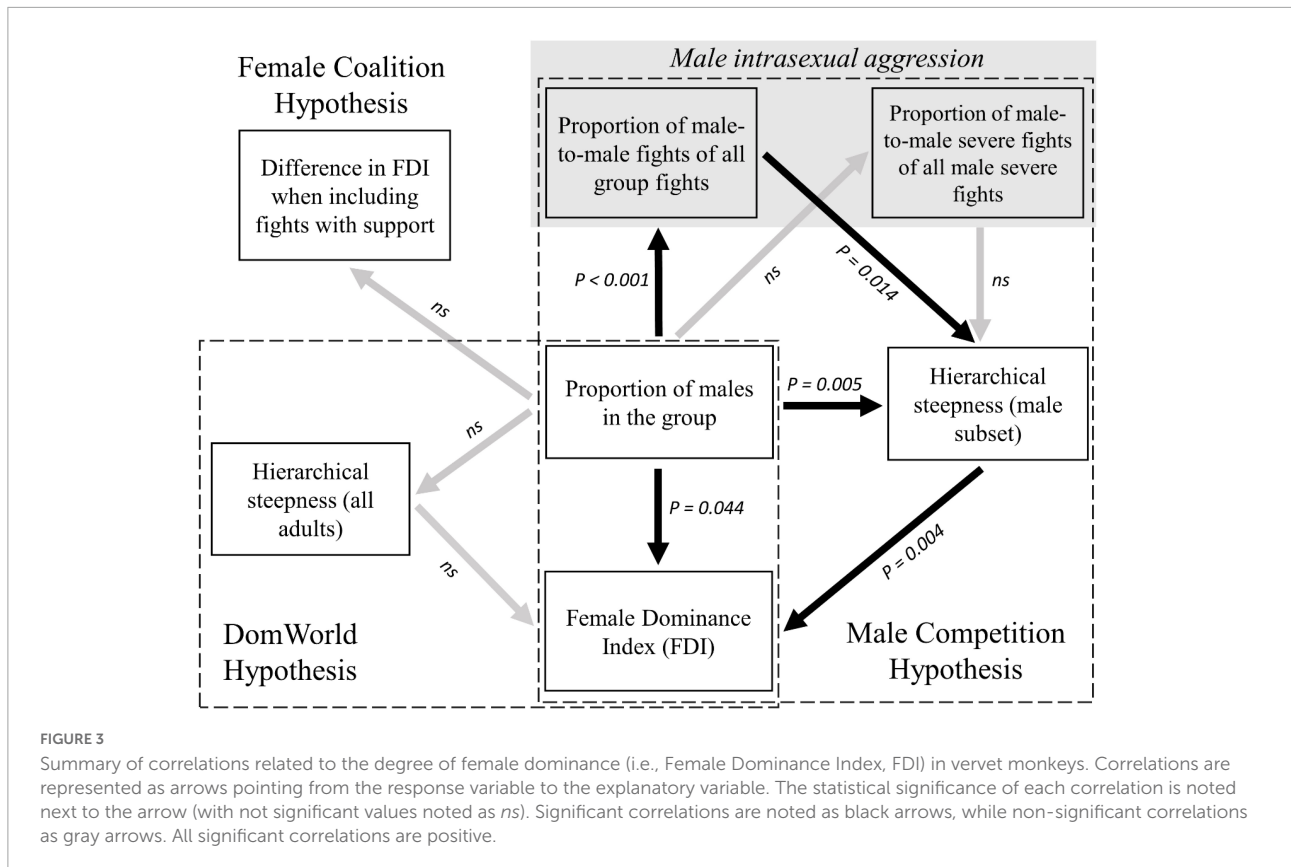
Female Coalition Hypothesis

Male intrasexual aggression

Difference in FDI when including fights with support

Proportion of male-to-male fights of all group fights

Proportion of male-to-male severe fights of all male severe fights

$P < 0.001$

ns

$P = 0.014$

ns

ns

ns

Proportion of males in the group

$P = 0.005$

Hierarchical steepness (male subset)

Hierarchical steepness (all adults)

$P = 0.044$

$P = 0.004$

ns

Female Dominance Index (FDI)

DomWorld Hypothesis

Male Competition Hypothesis

FIGURE 3

Summary of correlations related to the degree of female dominance (i.e., Female Dominance Index, FDI) in vervet monkeys. Correlations are represented as arrows pointing from the response variable to the explanatory variable. The statistical significance of each correlation is noted next to the arrow (with not significant values noted as ns). Significant correlations are noted as black arrows, while non-significant correlations as gray arrows. All significant correlations are positive.